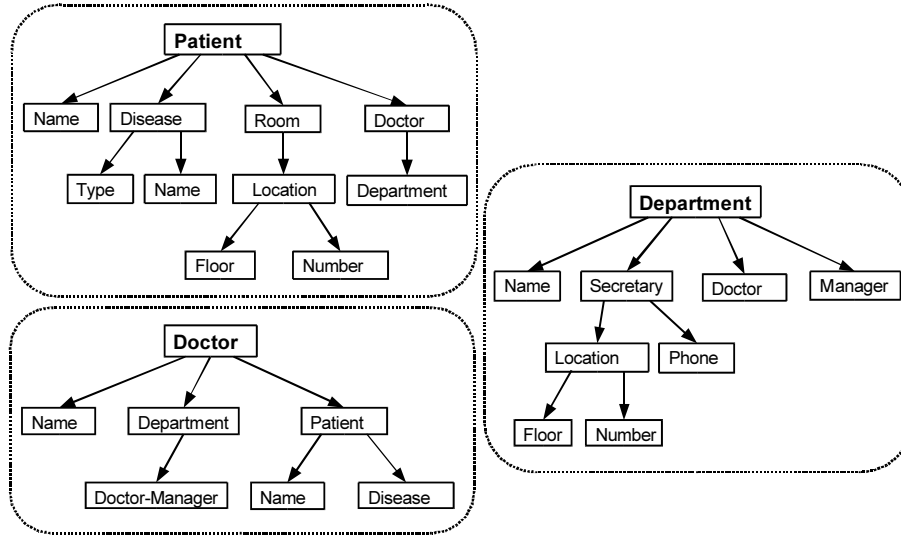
Patient

Name
Disease
Room
Doctor

Type
Name
Location
Department

Floor
Number

Doctor

Name
Department
Patient

Doctor-Manager
Name
Disease

Department

Name
Secretary
Doctor
Manager

Location
Phone

Floor
Number